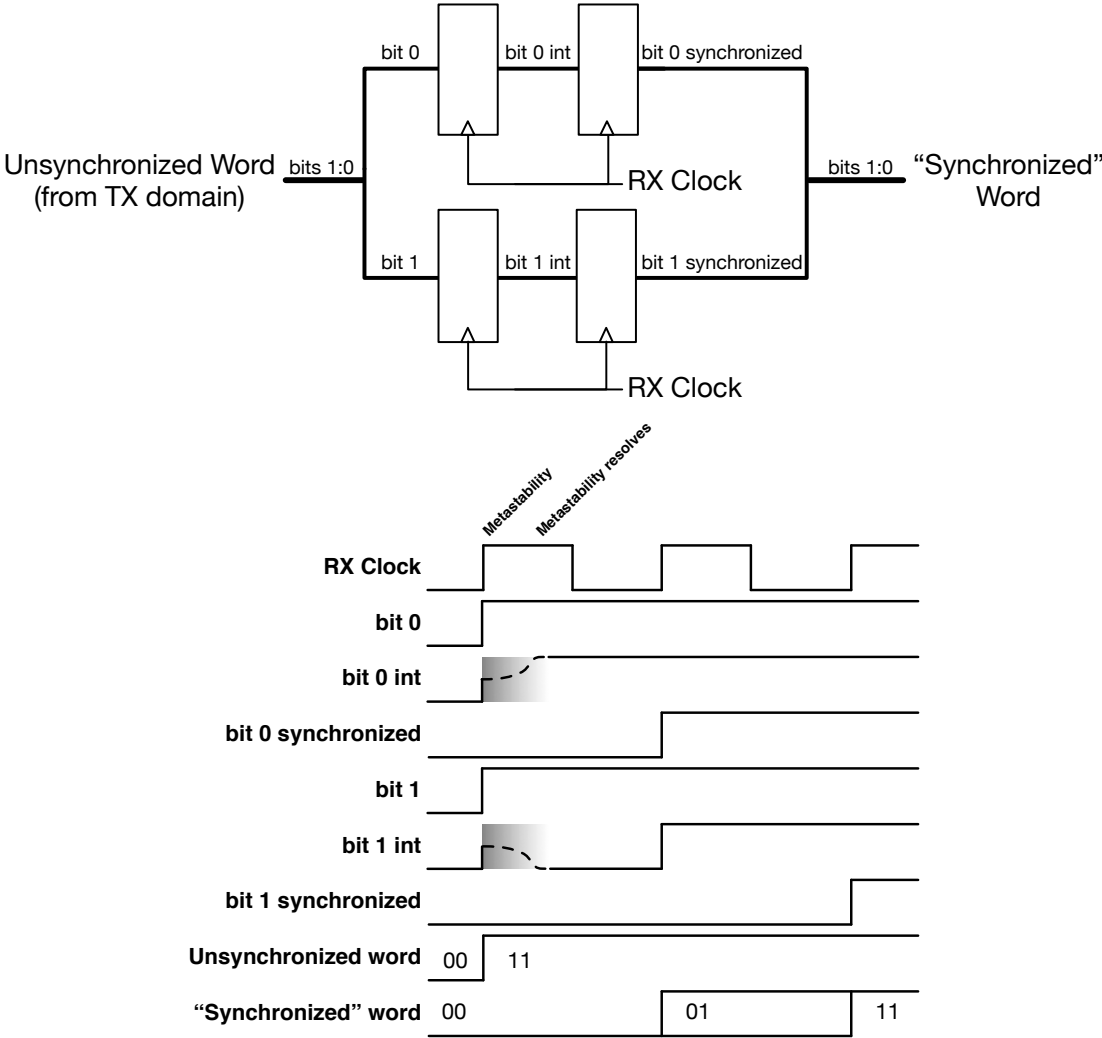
bit 0
bit 0 int
bit 0 synchronized
Unsynchronized Word (from TX domain)
bits 1:0
RX Clock
bits 1:0
"Synchronized" Word
bit 1
bit 1 int
bit 1 synchronized
RX Clock

Metastability
Metastability resolves

RX Clock
bit 0
bit 0 int
bit 0 synchronized
bit 1
bit 1 int
bit 1 synchronized
Unsynchronized word
00
11
"Synchronized" word
00
01
11